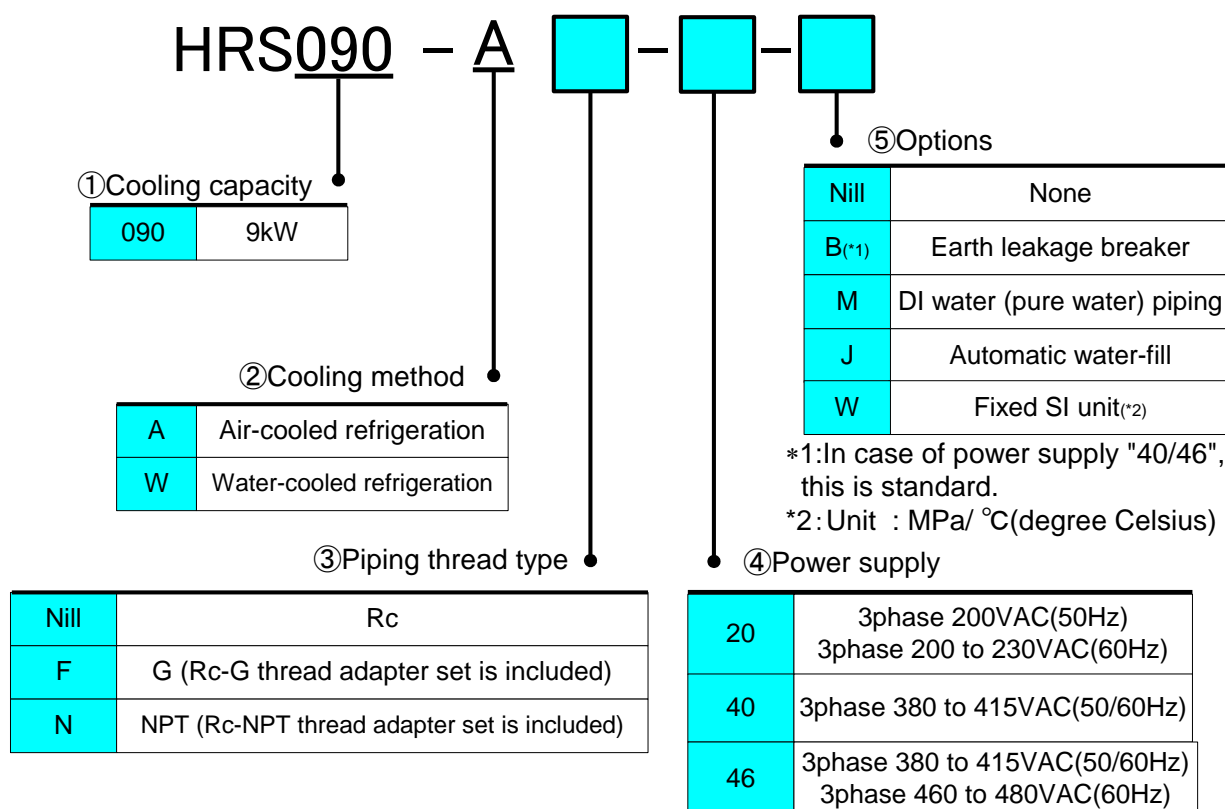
HRS090 – A [ ] – [ ] – [ ]

⑤Options

| Nill | None |
|---|---|
| B(*1) | Earth leakage breaker |
| M | DI water (pure water) piping |
| J | Automatic water-fill |
| W | Fixed SI unit(*2) |

∗1:In case of power supply "40/46", this is standard.
*2:Unit : MPa/ ℃(degree Celsius)

①Cooling capacity

| 090 | 9kW |
|---|---|

②Cooling method

| A | Air-cooled refrigeration |
|---|---|
| W | Water-cooled refrigeration |

③Piping thread type

| Nill | Rc |
|---|---|
| F | G (Rc-G thread adapter set is included) |
| N | NPT (Rc-NPT thread adapter set is included) |

④Power supply

| 20 | 3phase 200VAC(50Hz) 3phase 200 to 230VAC(60Hz) |
|---|---|
| 40 | 3phase 380 to 415VAC(50/60Hz) |
| 46 | 3phase 380 to 415VAC(50/60Hz) 3phase 460 to 480VAC(60Hz) |